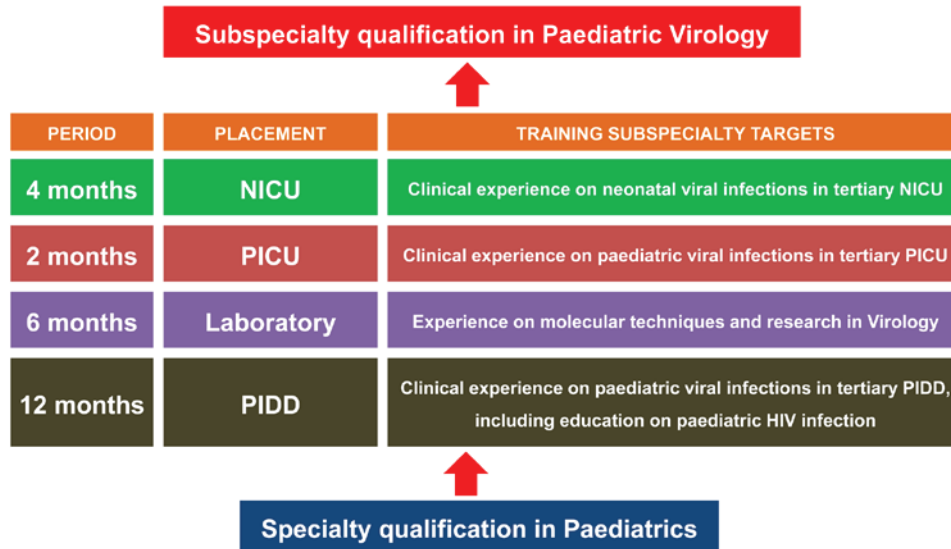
Subspecialty qualification in Paediatric Virology

| PERIOD | PLACEMENT | TRAINING SUBSPECIALTY TARGETS |
|---|---|---|
| 4 months | NICU | Clinical experience on neonatal viral infections in tertiary NICU |
| 2 months | PICU | Clinical experience on paediatric viral infections in tertiary PICU |
| 6 months | Laboratory | Experience on molecular techniques and research in Virology |
| 12 months | PIDD | Clinical experience on paediatric viral infections in tertiary PIDD, including education on paediatric HIV infection |

Specialty qualification in Paediatrics